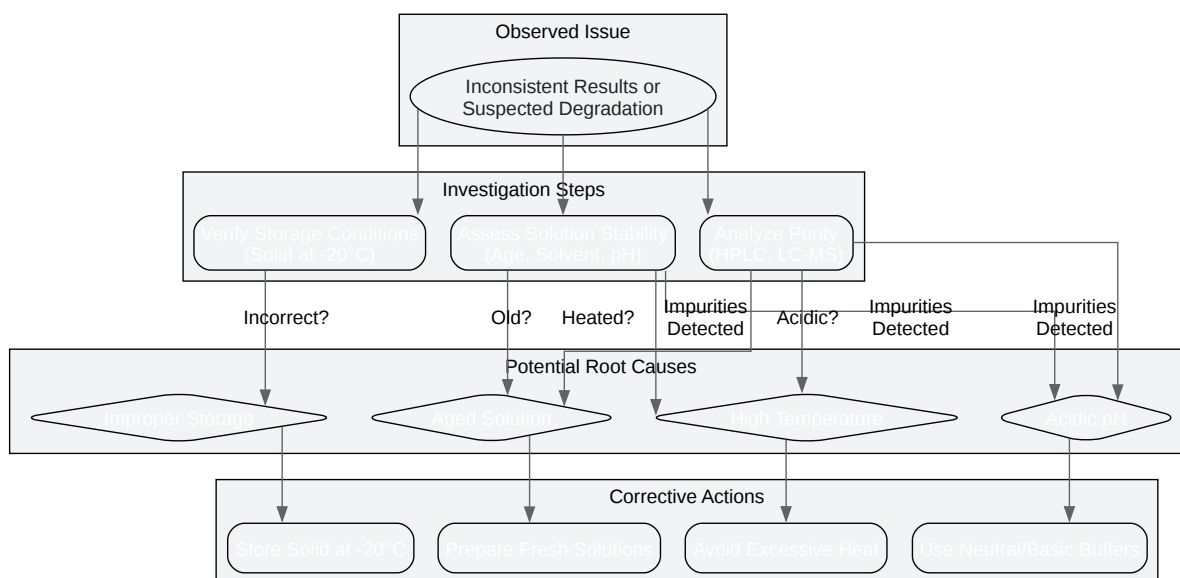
Observed Issue

Inconsistent Results or Suspected Degradation

Investigation Steps

Verify Storage Conditions (Solid at -20°C)

Assess Solution Stability (Age, Solvent, pH)

Analyze Purity (HPLC, LC-MS)

Incorrect?

Old?

Heated?

Impurities Detected

Acidic?

Impurities Detected

Impurities Detected

Potential Root Causes

Improper Storage

Aged Solution

High Temperature

Acidic pH

Corrective Actions

Store Solid at -20°C

Prepare Fresh Solutions

Avoid Excessive Heat

Use Neutral/Basic Buffers